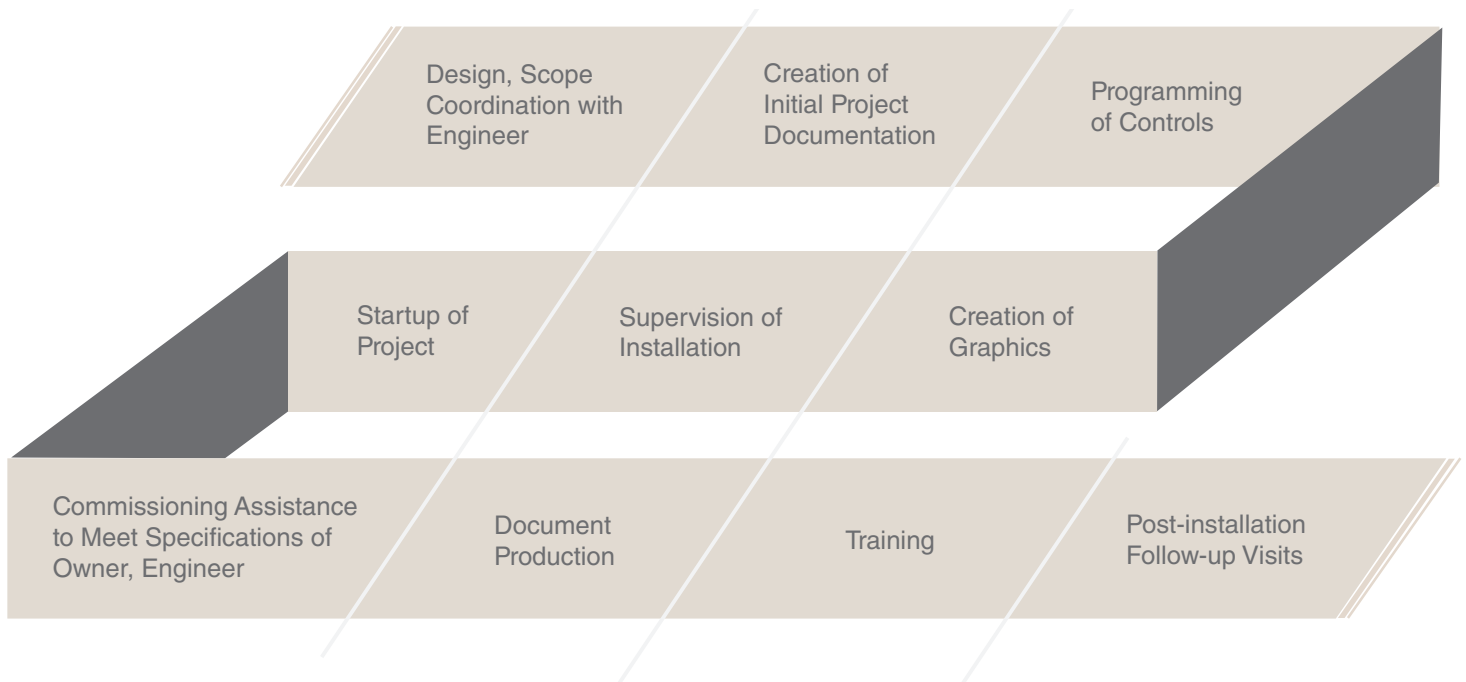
Design, Scope Coordination with Engineer

Creation of Initial Project Documentation

Programming of Controls

Startup of Project

Supervision of Installation

Creation of Graphics

Commissioning Assistance to Meet Specifications of Owner, Engineer

Document Production

Training

Post-installation Follow-up Visits